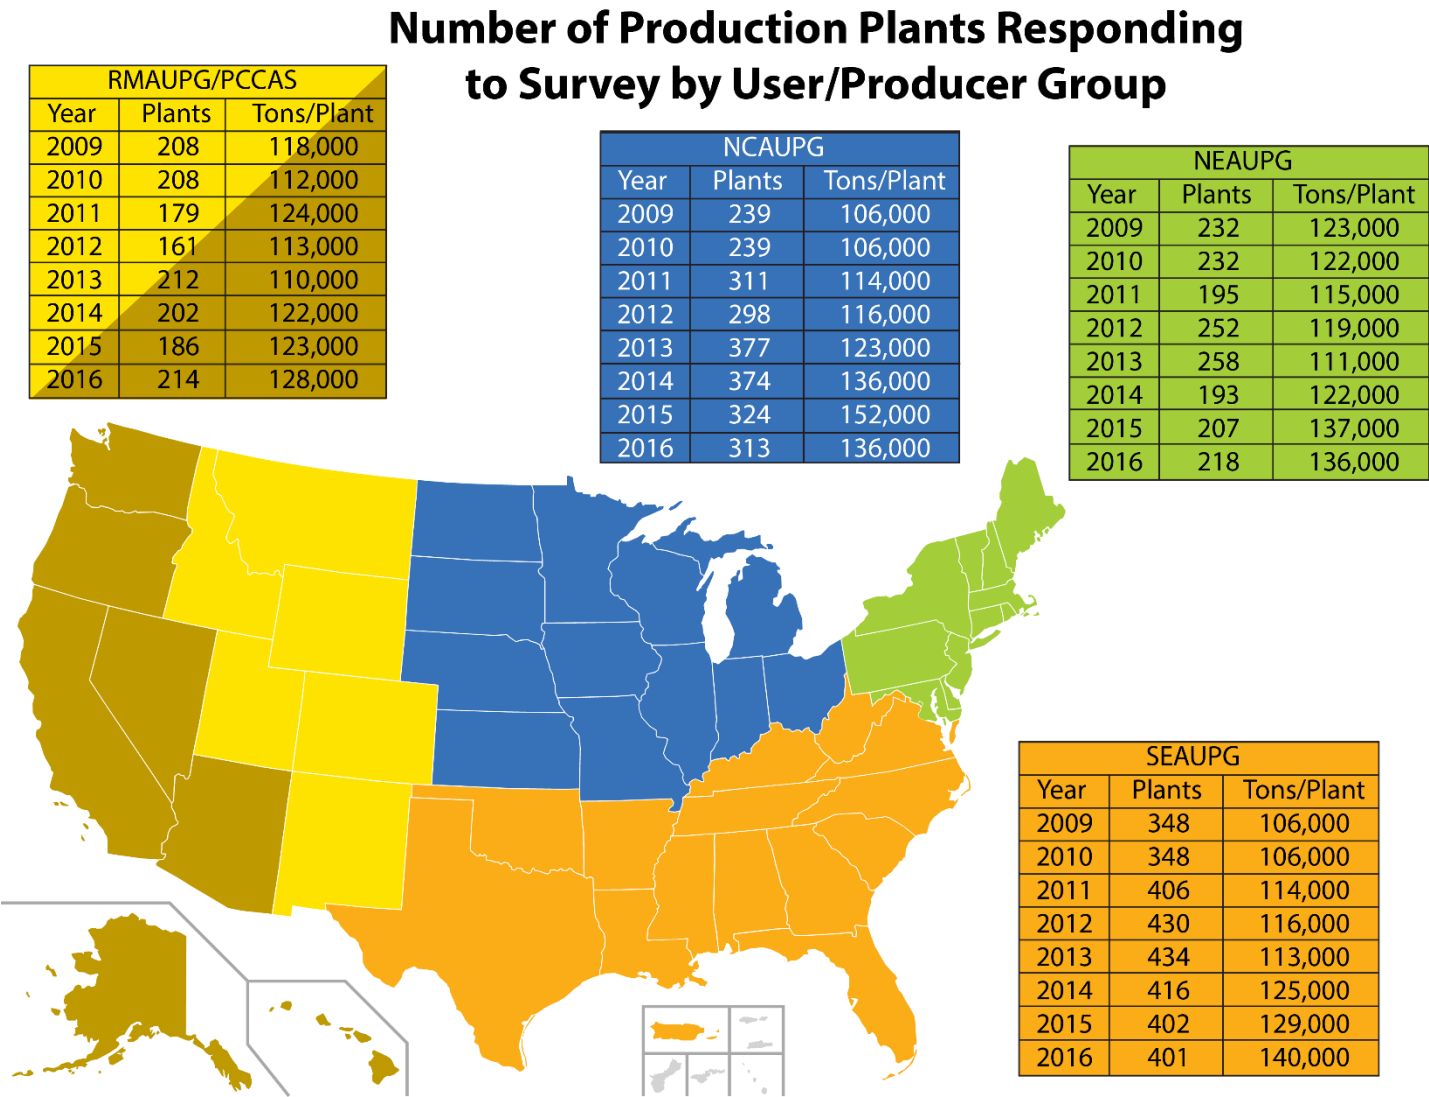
Number of Production Plants Responding to Survey by User/Producer Group

RMAUPG/PCCAS

| Year | Plants | Tons/Plant |
|---|---|---|
| 2009 | 208 | 118,000 |
| 2010 | 208 | 112,000 |
| 2011 | 179 | 124,000 |
| 2012 | 161 | 113,000 |
| 2013 | 212 | 110,000 |
| 2014 | 202 | 122,000 |
| 2015 | 186 | 123,000 |
| 2016 | 214 | 128,000 |

NCAUPG

| Year | Plants | Tons/Plant |
|---|---|---|
| 2009 | 239 | 106,000 |
| 2010 | 239 | 106,000 |
| 2011 | 311 | 114,000 |
| 2012 | 298 | 116,000 |
| 2013 | 377 | 123,000 |
| 2014 | 374 | 136,000 |
| 2015 | 324 | 152,000 |
| 2016 | 313 | 136,000 |

NEAUPG

| Year | Plants | Tons/Plant |
|---|---|---|
| 2009 | 232 | 123,000 |
| 2010 | 232 | 122,000 |
| 2011 | 195 | 115,000 |
| 2012 | 252 | 119,000 |
| 2013 | 258 | 111,000 |
| 2014 | 193 | 122,000 |
| 2015 | 207 | 137,000 |
| 2016 | 218 | 136,000 |

SEAUPG

| Year | Plants | Tons/Plant |
|---|---|---|
| 2009 | 348 | 106,000 |
| 2010 | 348 | 106,000 |
| 2011 | 406 | 114,000 |
| 2012 | 430 | 116,000 |
| 2013 | 434 | 113,000 |
| 2014 | 416 | 125,000 |
| 2015 | 402 | 129,000 |
| 2016 | 401 | 140,000 |